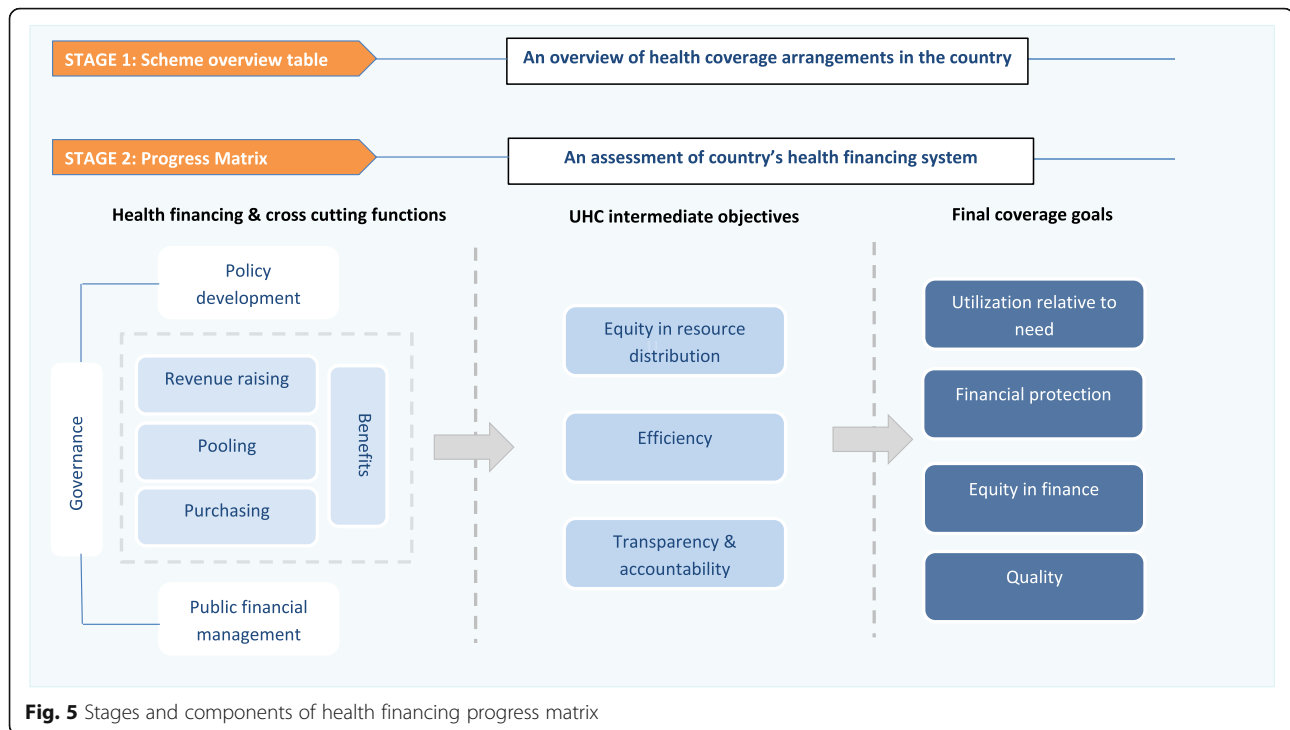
STAGE 1: Scheme overview table

An overview of health coverage arrangements in the country

STAGE 2: Progress Matrix

An assessment of country's health financing system

Health financing & cross cutting functions

UHC intermediate objectives

Final coverage goals

Policy development

Governance

Revenue raising

Pooling

Purchasing

Benefits

Public financial management

Equity in resource distribution

Efficiency

Transparency & accountability

Utilization relative to need

Financial protection

Equity in finance

Quality

**Fig. 5** Stages and components of health financing progress matrix